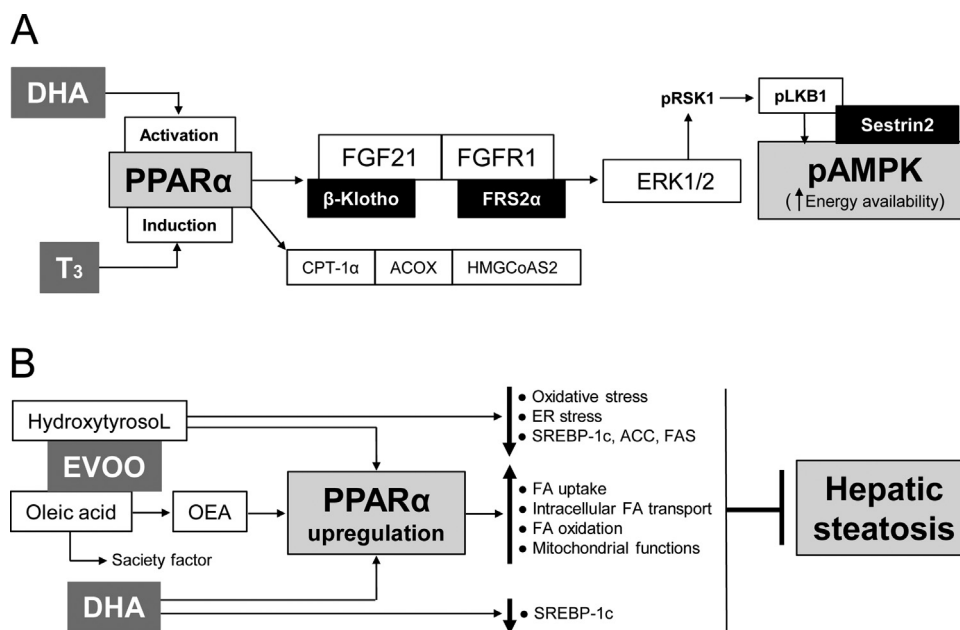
A

DHA

Activation

PPARα

Induction

$T_3$

FGF21

β-Klotho

FGFR1

FRS2α

CPT-1α

ACOX

HMGCoAS2

ERK1/2

pRSK1

pLKB1

Sestrin2

pAMPK

(↑Energy availability)

B

HydroxytyrosoL

EVOO

Oleic acid

OEA

Saciety factor

PPARα upregulation

DHA

• Oxidative stress
• ER stress
• SREBP-1c, ACC, FAS

• FA uptake
• Intracellular FA transport
• FA oxidation
• Mitochondrial functions

• SREBP-1c

Hepatic steatosis